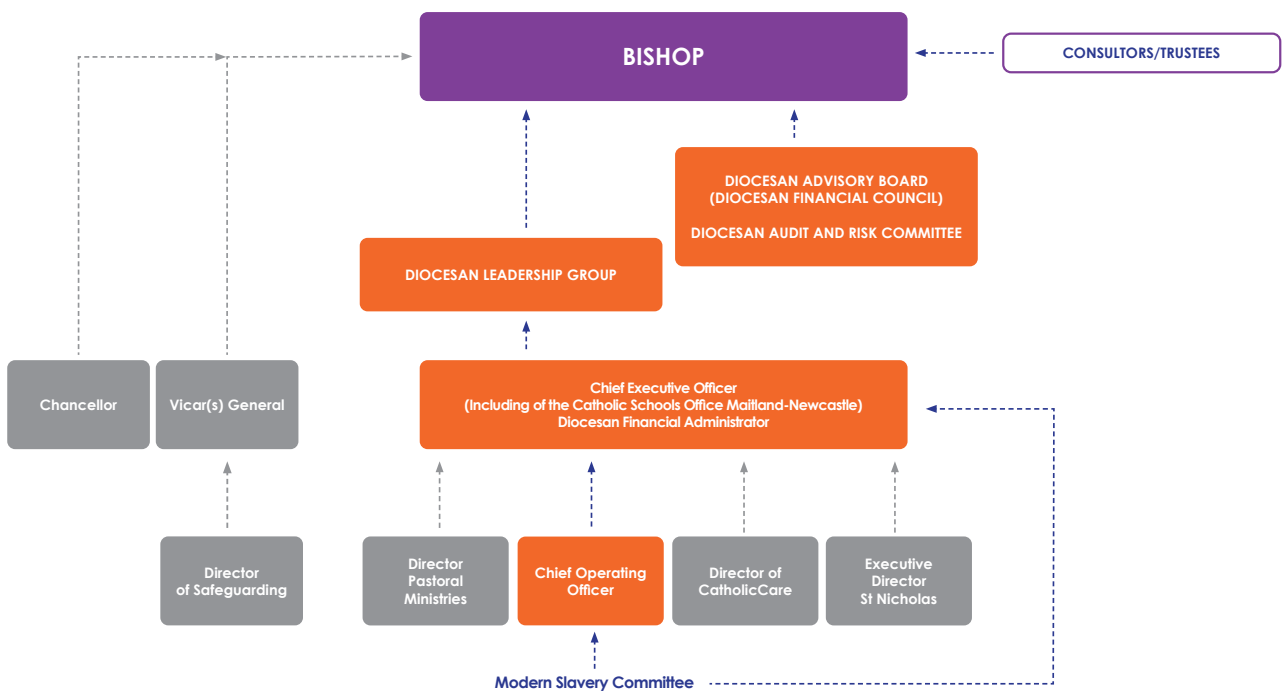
BISHOP

CONSULTORS/TRUSTEES

DIOCESAN ADVISORY BOARD (DIOCESAN FINANCIAL COUNCIL)

DIOCESAN AUDIT AND RISK COMMITTEE

DIOCESAN LEADERSHIP GROUP

Chancellor

Vicar(s) General

Chief Executive Officer (Including of the Catholic Schools Office Maitland-Newcastle) Diocesan Financial Administrator

Director of Safeguarding

Director Pastoral Ministries

Chief Operating Officer

Director of CatholicCare

Executive Director St Nicholas

Modern Slavery Committee